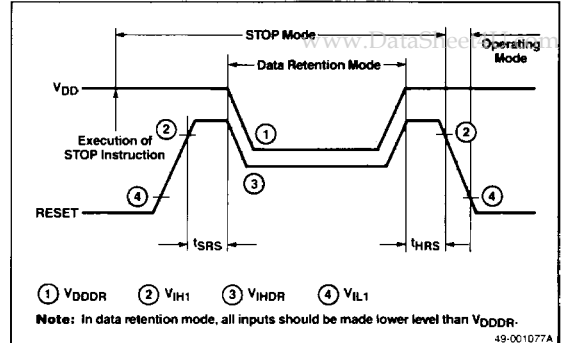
STOP Mode

www.DataSheet4U.com

Operating Mode

Data Retention Mode

$V_{DD}$

Execution of STOP Instruction

RESET

2

1

3

4

2

4

$t_{SRS}$

$t_{HRS}$

① $V_{DDDR}$ ② $V_{IH1}$ ③ $V_{IHDR}$ ④ $V_{IL1}$

Note: In data retention mode, all inputs should be made lower level than $V_{DDDR}$.

49-001077A